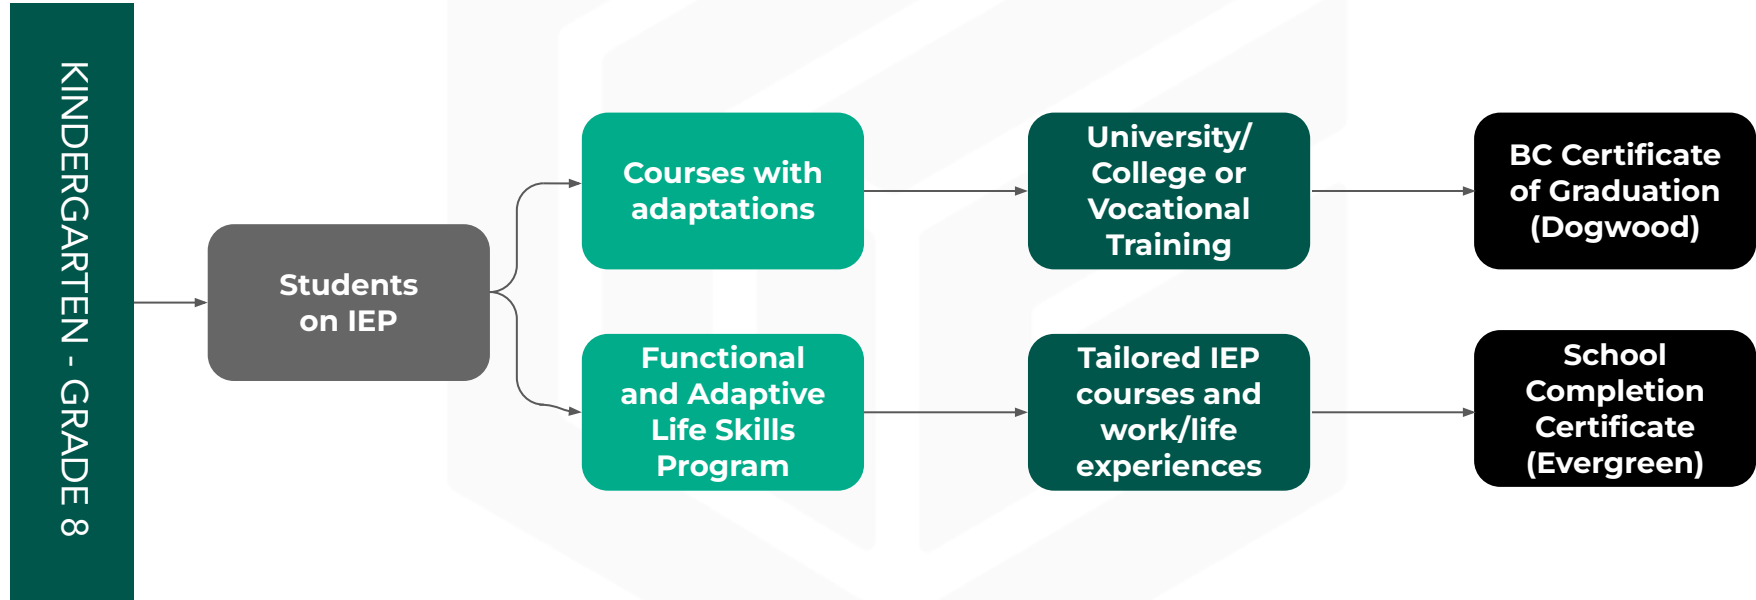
KINDERGARTEN - GRADE 8

Students on IEP

Courses with adaptations

University/ College or Vocational Training

BC Certificate of Graduation (Dogwood)

Functional and Adaptive Life Skills Program

Tailored IEP courses and work/life experiences

School Completion Certificate (Evergreen)